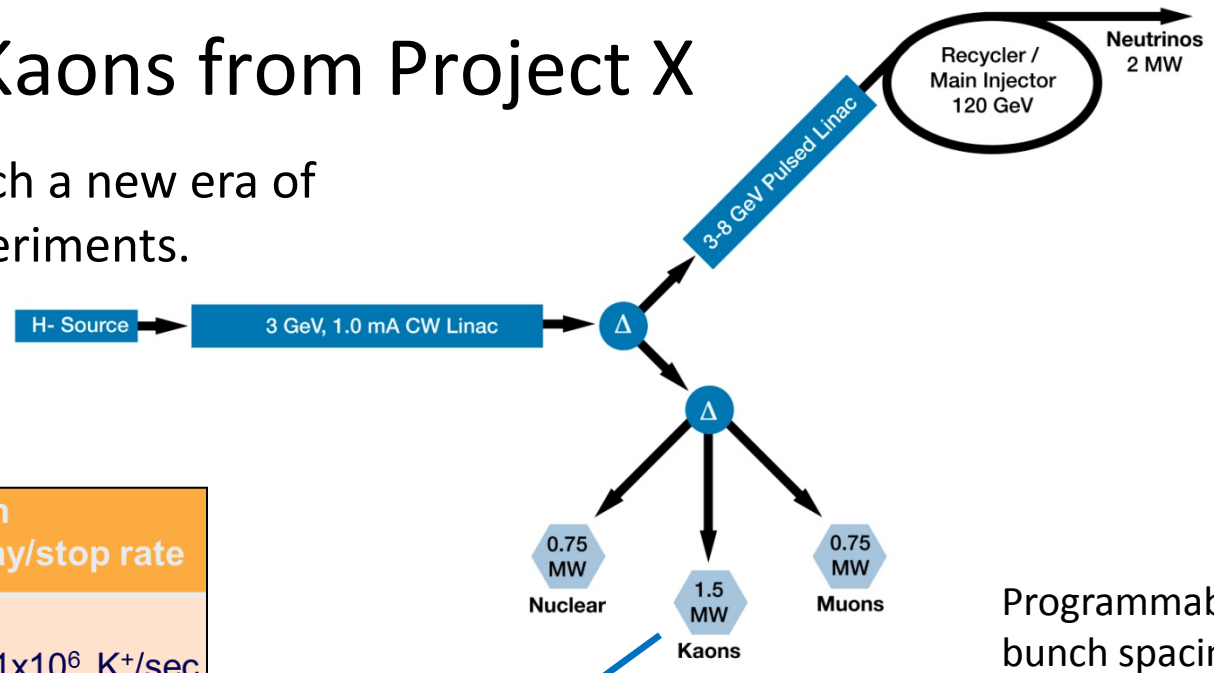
Kaons from Project X

ch a new era of
eriments.

H- Source

3 GeV, 1.0 mA CW Linac

$\Delta$

3-8 GeV Pulsed Linac

Recycler / Main Injector 120 GeV

Neutrinos 2 MW

$\Delta$

0.75 MW Nuclear

1.5 MW Kaons

0.75 MW Muons

n
ay/stop rate

$1x10^6$ $K^+$/sec

Programmab
bunch spacir